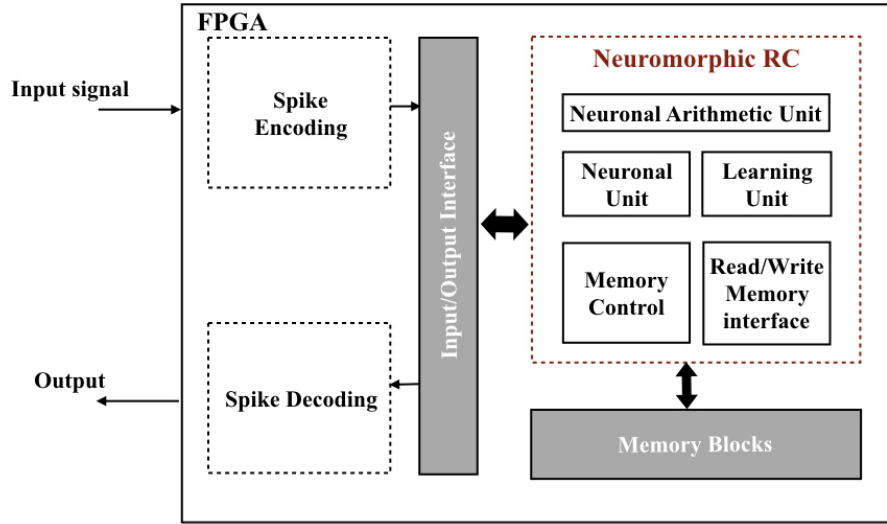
FPGA

Input signal

Spike Encoding

Input/Output Interface

Neuromorphic RC

Neuronal Arithmetic Unit

Neuronal Unit

Learning Unit

Memory Control

Read/Write Memory interface

Output

Spike Decoding

Memory Blocks